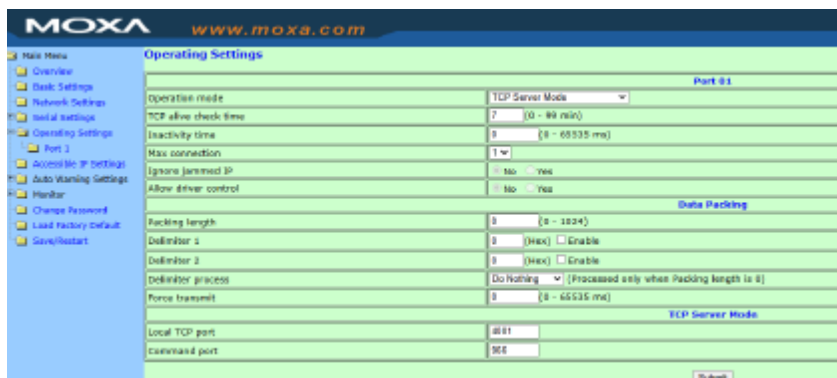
MOXA www.moxa.com

Main Menu
Overview
Basic Settings
Network Settings
Serial Settings
Operating Settings
Port 1
Accessible IP Settings
Auto Warning Settings
Monitor
Change Password
Load Factory Default
Save/Restart

Operating Settings

| Port 01 | |
|---|---|
| Operation mode | TCP Server Mode |
| TCP alive check time | 7 (0 - 99 min) |
| Inactivity time | 0 (0 - 65535 ms) |
| Max connection | 1 |
| Ignore jammed IP | No Yes |
| Allow driver control | No Yes |
| Data Packing | |
| Packing length | 0 (0 - 1024) |
| Delimiter 1 | 0 (Hex) Enable |
| Delimiter 2 | 0 (Hex) Enable |
| Delimiter process | Do Nothing (Processed only when Packing length is 0) |
| Force transmit | 0 (0 - 65535 ms) |
| TCP Server Mode | |
| Local TCP port | 4001 |
| Command port | 966 |

Submit